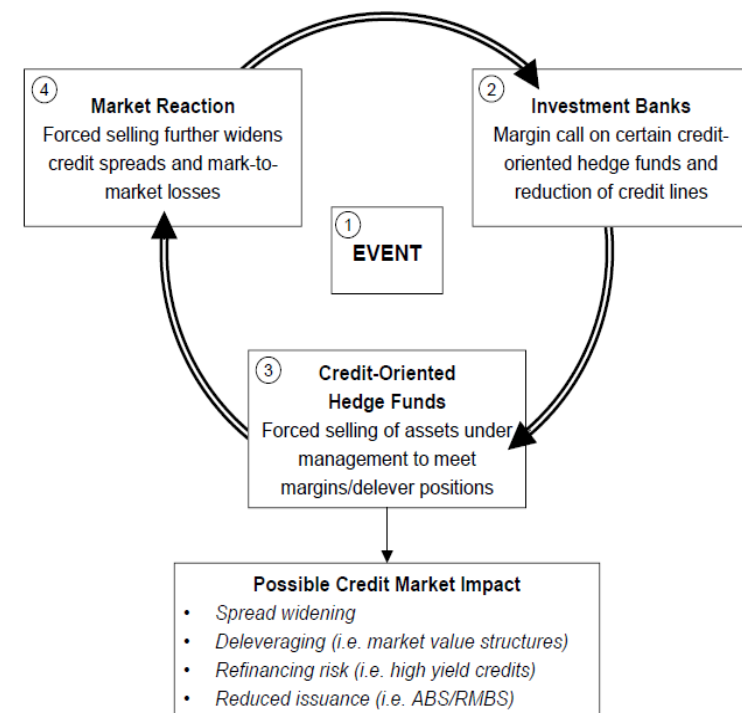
4
Market Reaction
Forced selling further widens credit spreads and mark-to-market losses

2
Investment Banks
Margin call on certain credit-oriented hedge funds and reduction of credit lines

1
EVENT

3
Credit-Oriented Hedge Funds
Forced selling of assets under management to meet margins/delever positions

Possible Credit Market Impact
• Spread widening
• Deleveraging (i.e. market value structures)
• Refinancing risk (i.e. high yield credits)
• Reduced issuance (i.e. ABS/RMBS)